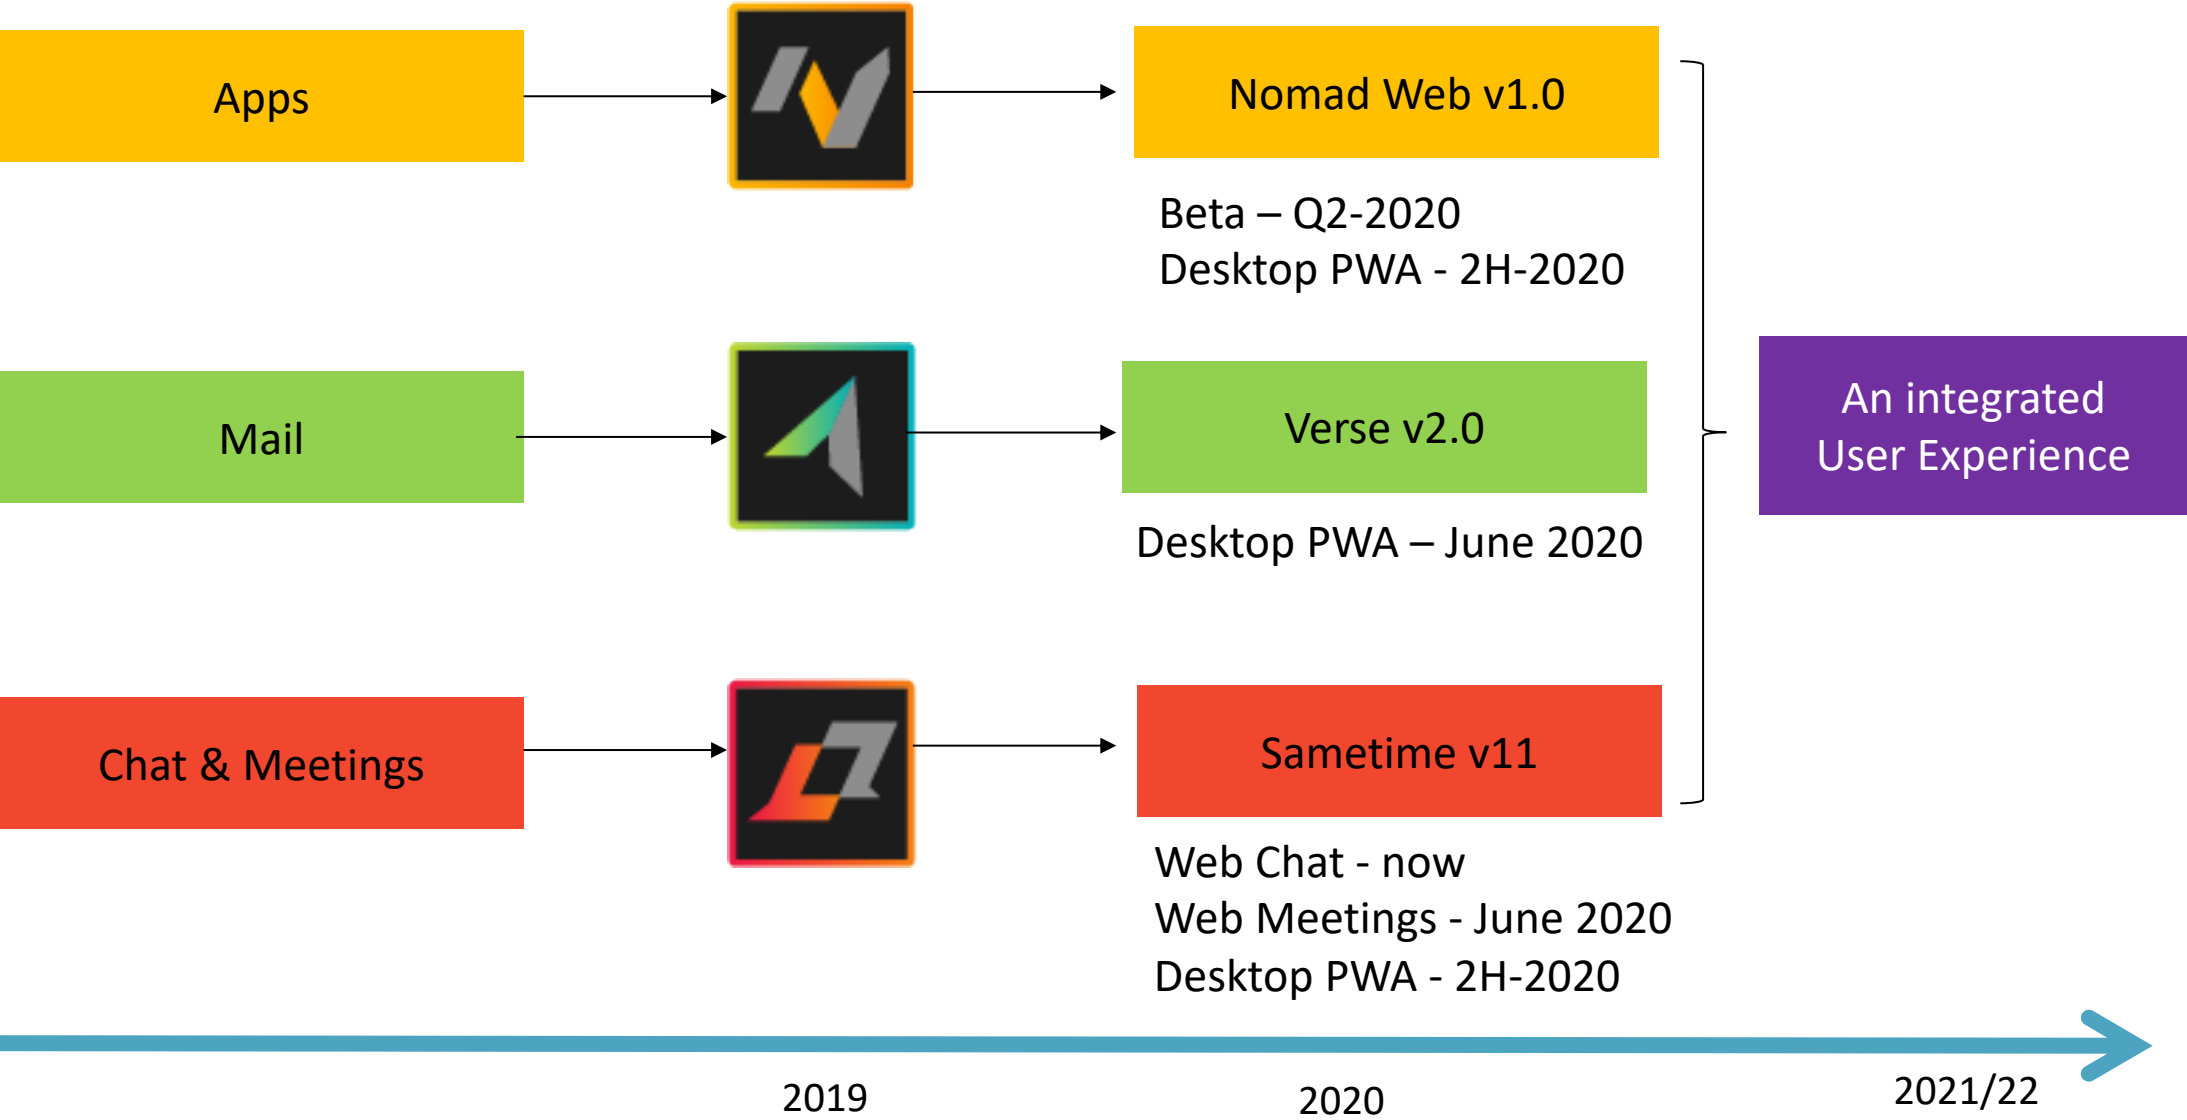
Apps

Nomad Web v1.0

Beta – Q2-2020
Desktop PWA - 2H-2020

Mail

Verse v2.0

Desktop PWA – June 2020

An integrated User Experience

Chat & Meetings

Sametime v11

Web Chat - now
Web Meetings - June 2020
Desktop PWA - 2H-2020

2019

2020

2021/22